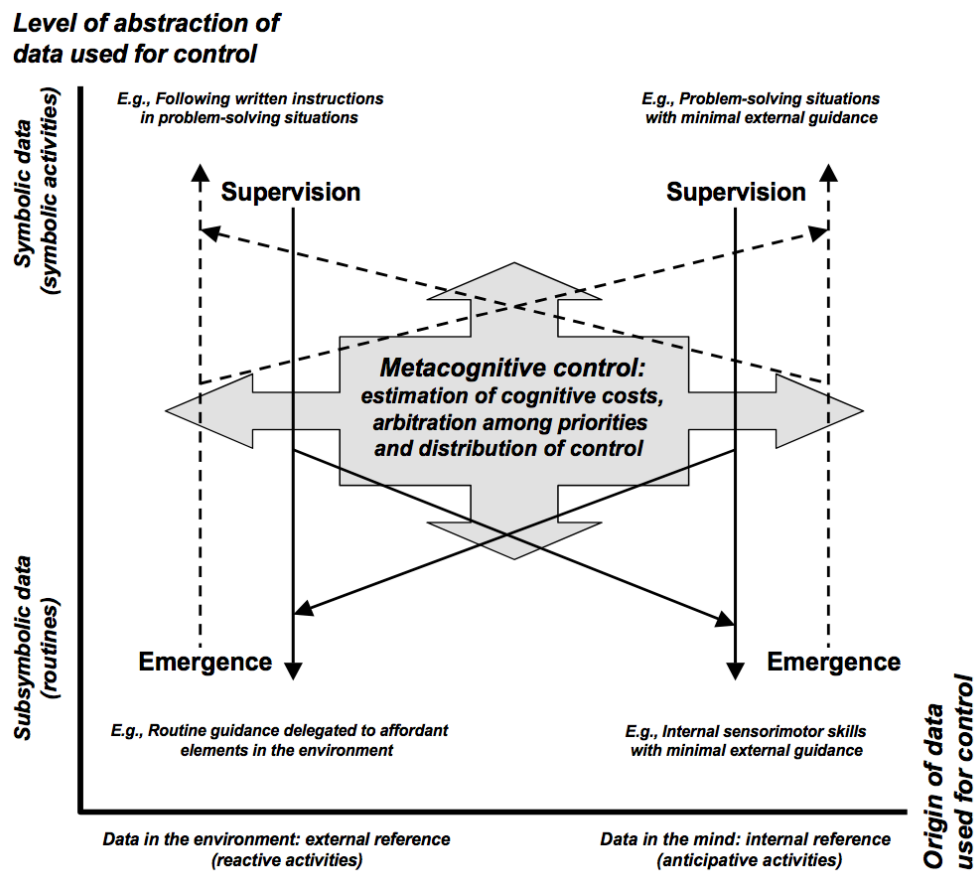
Level of abstraction of data used for control

Symbolic data (symbolic activities)

E.g., Following written instructions in problem-solving situations

E.g., Problem-solving situations with minimal external guidance

Supervision

Supervision

Metacognitive control: estimation of cognitive costs, arbitration among priorities and distribution of control

Subsymbolic data (routines)

Emergence

Emergence

E.g., Routine guidance delegated to affordant elements in the environment

E.g., Internal sensorimotor skills with minimal external guidance

Origin of data used for control

Data in the environment: external reference (reactive activities)

Data in the mind: internal reference (anticipative activities)